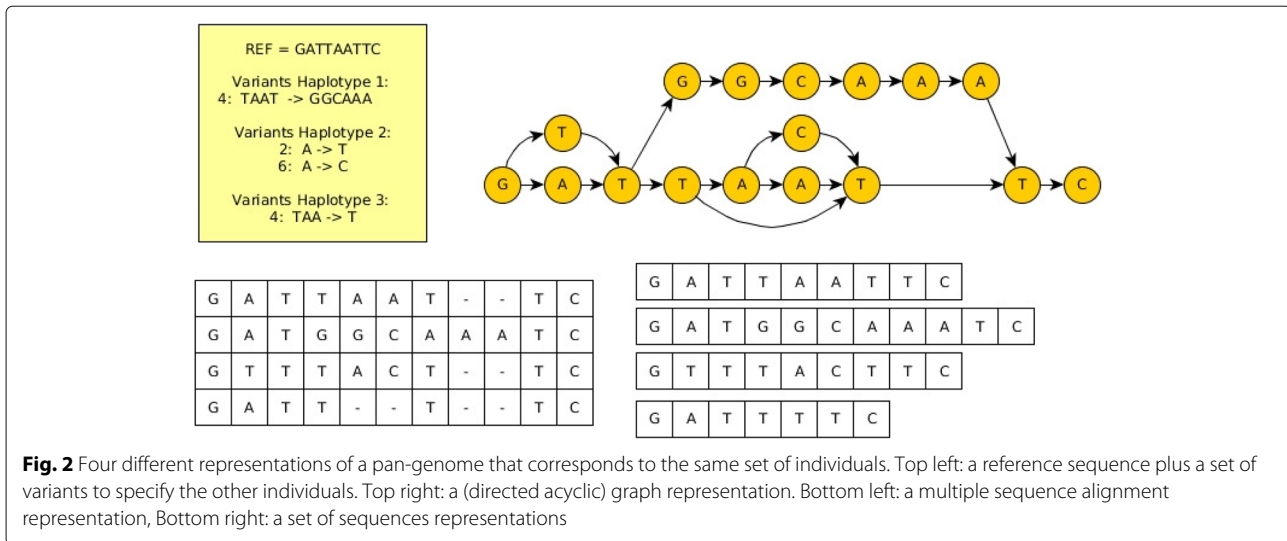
REF = GATTAATTC

Variants Haplotype 1:
4: TAAT -> GGCAAA

Variants Haplotype 2:
2: A -> T
6: A -> C

Variants Haplotype 3:
4: TAA -> T

G G C A A A
T C
G A T T A A T T C

| G | A | T | T | A | A | T | - | - | T | C |
|---|---|---|---|---|---|---|---|---|---|---|
| G | A | T | G | G | C | A | A | A | T | C |
| G | T | T | T | A | C | T | - | - | T | C |
| G | A | T | T | - | - | T | - | - | T | C |

| G | A | T | T | A | A | T | T | C |
|---|---|---|---|---|---|---|---|---|

| G | A | T | G | G | C | A | A | A | T | C |
|---|---|---|---|---|---|---|---|---|---|---|

| G | T | T | T | A | C | T | T | C |
|---|---|---|---|---|---|---|---|---|

| G | A | T | T | T | T | C |
|---|---|---|---|---|---|---|

**Fig. 2** Four different representations of a pan-genome that corresponds to the same set of individuals. Top left: a reference sequence plus a set of variants to specify the other individuals. Top right: a (directed acyclic) graph representation. Bottom left: a multiple sequence alignment representation, Bottom right: a set of sequences representations